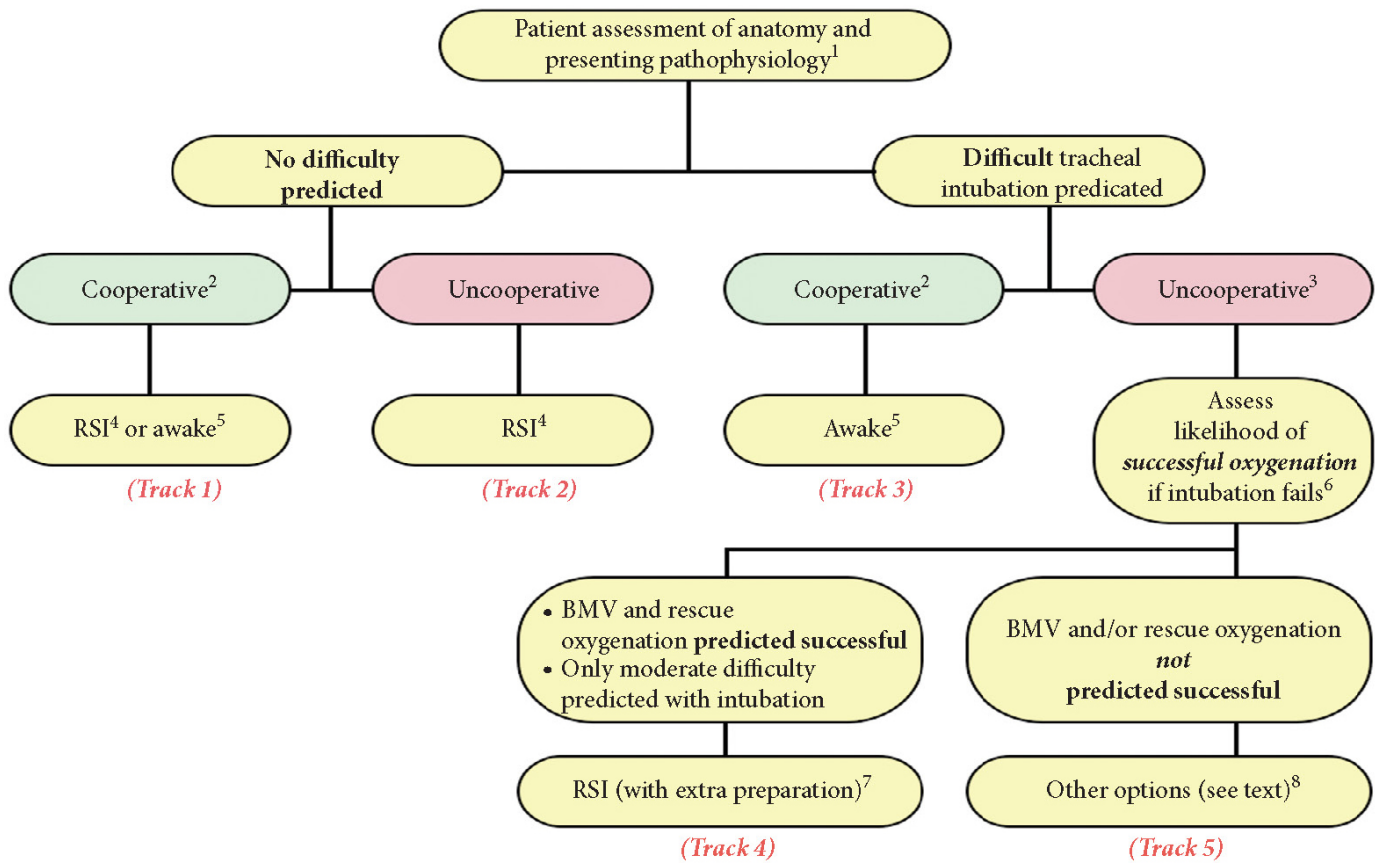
Patient assessment of anatomy and presenting pathophysiology$^1$

**No difficulty predicted**

**Difficult** tracheal intubation predicated

Cooperative$^2$

Uncooperative

RSI$^4$ or awake$^5$

(Track 1)

RSI$^4$

(Track 2)

Cooperative$^2$

Uncooperative$^3$

Awake$^5$

(Track 3)

Assess likelihood of ***successful oxygenation*** if intubation fails$^6$

• BMV and rescue oxygenation **predicted successful**
• Only moderate difficulty predicted with intubation

RSI (with extra preparation)$^7$

(Track 4)

BMV and/or rescue oxygenation ***not*** **predicted successful**

Other options (see text)$^8$

(Track 5)